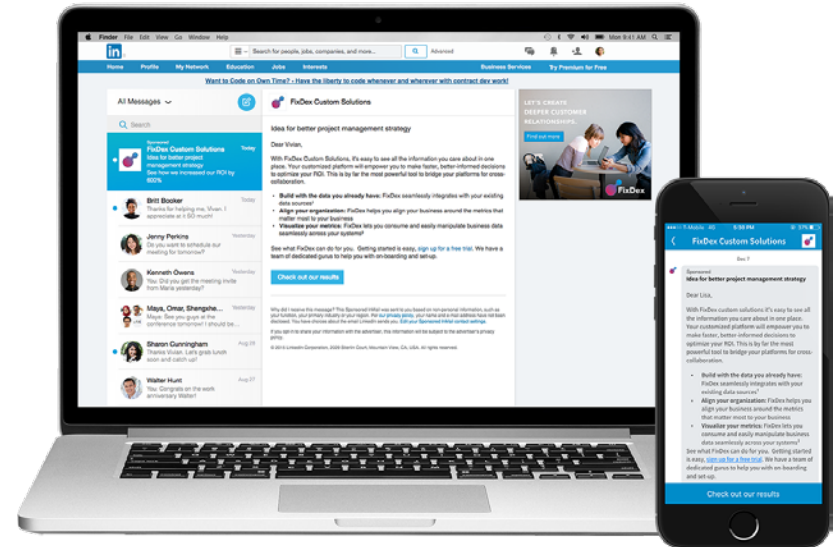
Finder File Edit View Go Window Help

Mon 9:41 AM

in

Search for people, jobs, companies, and more...

Advanced

Home Profile My Network Education Jobs Interests

Business Services

Try Premium for Free

Want to Code on Own Time? - Have the liberty to code whenever and wherever with contract dev work!

All Messages

Search

Sponsored
FixDex Custom Solutions
Idea for better project management strategy
See how we increased our ROI by 600%

Today

Britt Booker
Thanks for helping me, Vivian. I appreciate it a SO much!

Jenny Perkins
Do you want to schedule our meeting for tomorrow?

Yesterday

Kenneth Owens
Thanks for getting the meeting invite from Marie yesterday?

Yesterday

Maya, Omar, Shengxhe...
See you guys at the conference tomorrow! We can...

Yesterday

Sharon Cunningham
Thanks Vivian. Let's grab lunch one of these days

Aug 25

Walter Hunt
You: Congrats on the work anniversary Walter!

Aug 23

FixDex Custom Solutions

Idea for better project management strategy

Dear Vivian,

With FixDex Custom Solutions, it's easy to see all the information you care about in one place. Your customized platform will empower you to make faster, better-informed decisions to optimize your ROI. This is by far the most powerful tool to bridge your platforms for cross-collaboration.

• Build with the data you already have: FixDex seamlessly integrates with your existing data sources*
• Align your organization: FixDex helps you align your business around the metrics that matter most to your business
• Visualize your metrics: FixDex lets you consume and easily manipulate business data seamlessly across your systems*

See what FixDex can do for you. Getting started is easy, sign up for a free trial. We have a team of dedicated gurus to help you with on-boarding and set-up.

Check out our results

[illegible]

LET'S CREATE DEEPER CUSTOMER RELATIONSHIPS.

Find out more

FixDex

T-Mobile 5:30 PM

FixDex Custom Solutions

Dec 7

Sponsored
Idea for better project management strategy

Dear Lisa,

With FixDex custom solutions it's easy to see all the information you care about in one place. Your customized platform will empower you to make faster, better-informed decisions to optimize your ROI. This is by far the most powerful tool to bridge your platforms for cross-collaboration.

• Build with the data you already have: FixDex seamlessly integrates with your existing data sources*
• Align your organization: FixDex helps you align your business around the metrics that matter most to your business
• Visualize your metrics: FixDex lets you consume and easily manipulate business data seamlessly across your systems*

See what FixDex can do for you. Getting started is easy, sign up for a free trial. We have a team of dedicated gurus to help you with on-boarding and set-up.

Check out our results